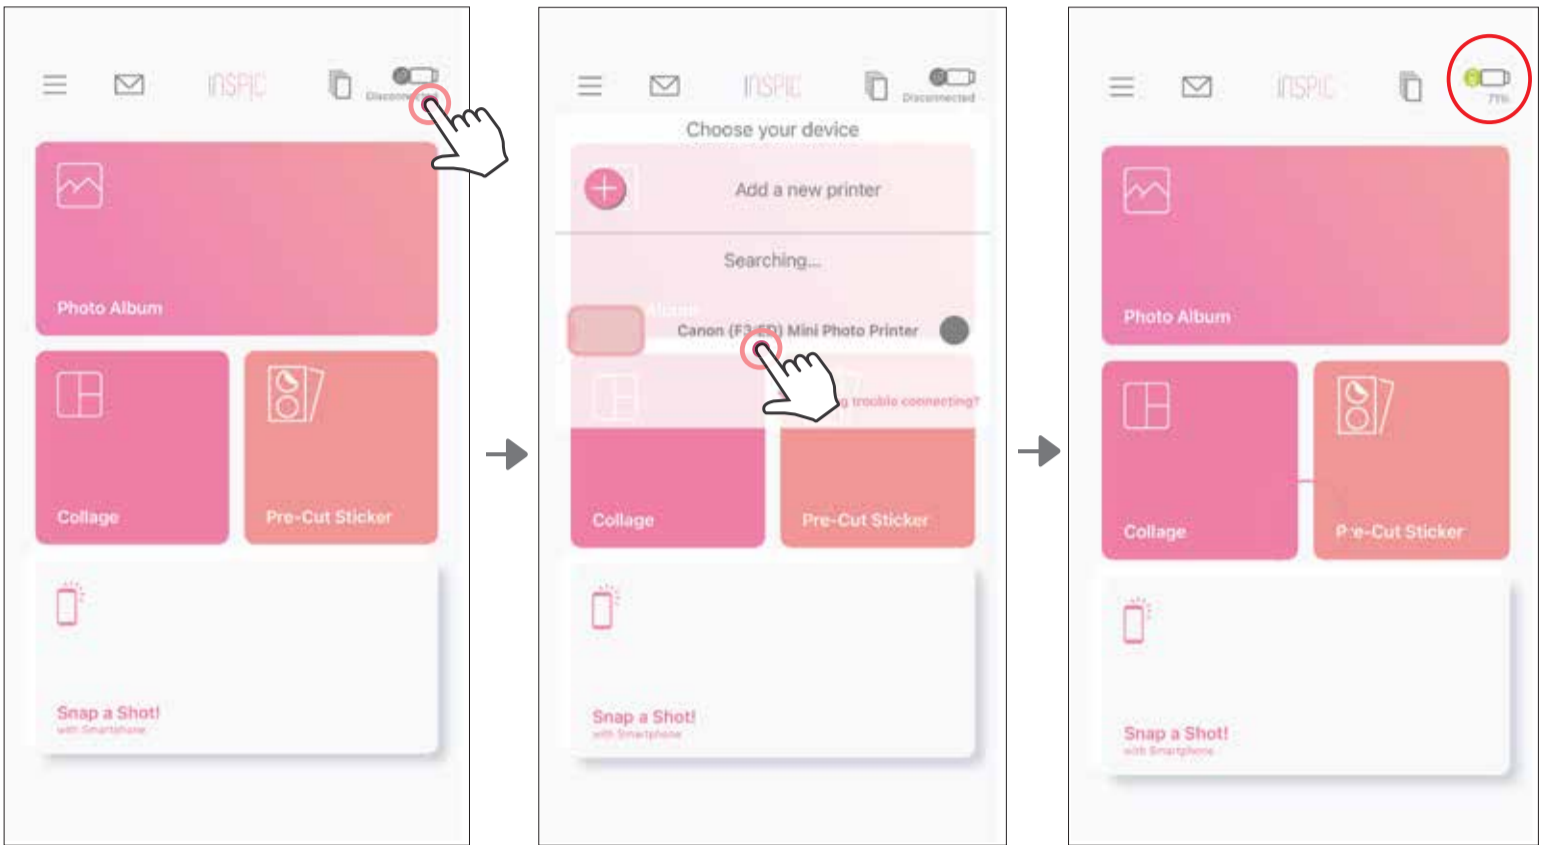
INSPIC
Disco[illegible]
Photo Album
Collage
Pre-Cut Sticker
Snap a Shot!
with Smartphone

INSPIC
Disconnected
Choose your device
Add a new printer
Searching...
Canon ([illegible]) Mini Photo Printer
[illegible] trouble connecting?
Collage
Pre-Cut Sticker
Snap a Shot!
with Smartphone

INSPIC
71%
Photo Album
Collage
P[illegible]e-Cut Sticker
Snap a Shot!
with Smartphone